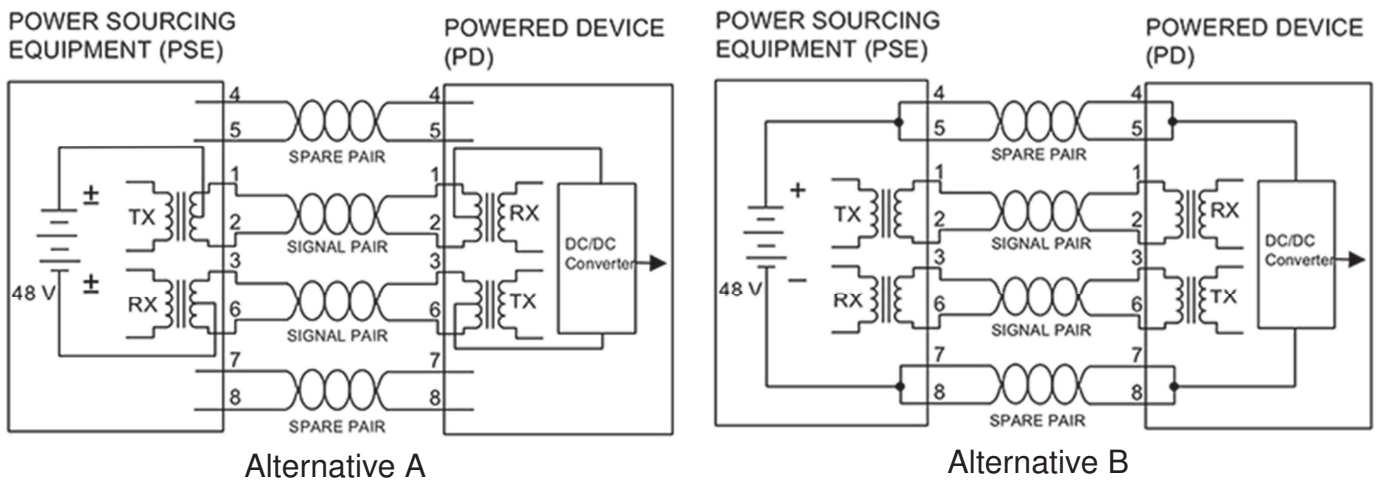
POWER SOURCING EQUIPMENT (PSE)

POWERED DEVICE (PD)

4
5
SPARE PAIR
4
5

±
TX
1
2
SIGNAL PAIR
1
2
RX
DC/DC Converter

48 V
±
RX
3
6
SIGNAL PAIR
3
6
TX

7
8
SPARE PAIR
7
8

Alternative A

POWER SOURCING EQUIPMENT (PSE)

POWERED DEVICE (PD)

4
5
SPARE PAIR
4
5

+
TX
1
2
SIGNAL PAIR
1
2
RX
DC/DC Converter

48 V
–
RX
3
6
SIGNAL PAIR
3
6
TX

7
8
SPARE PAIR
7
8

Alternative B